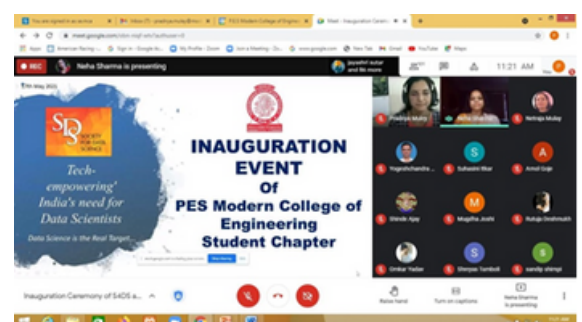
You are signed in as active | Inbox (7) - prashupmule@mo | PES Modern College of Enginee | Meet - Inauguration Ceremon

meet.google.com

Apps | American Racing | Sign in - Google Ac | My Profile - Zoom | Join a Meeting - Zo | www.google.com | New Tab | Gmail | YouTube | Maps

REC | Neha Sharma is presenting | Jayashri sutar and 88 more | 11:21 AM

5th May 2021

SDS SOCIETY FOR DATA SCIENCE

Tech-empowering' India's need for Data Scientists

Data Science is the Real Target

INAUGURATION EVENT Of PES Modern College of Engineering Student Chapter

Pradnya Mulay | Neha Sharma | Netraja Mulay

Yogeshchandra | Suhasini Bhor | Amol Goje

Shinde Ajay | Mugdha Joshi | Rutuja Deshmukh

Omkar Yadav | Shreyas Tambolli | sandip shimpi

Inauguration Ceremony of S4DS a... | Raise hand | Turn on captions | Neha Sharma is presenting